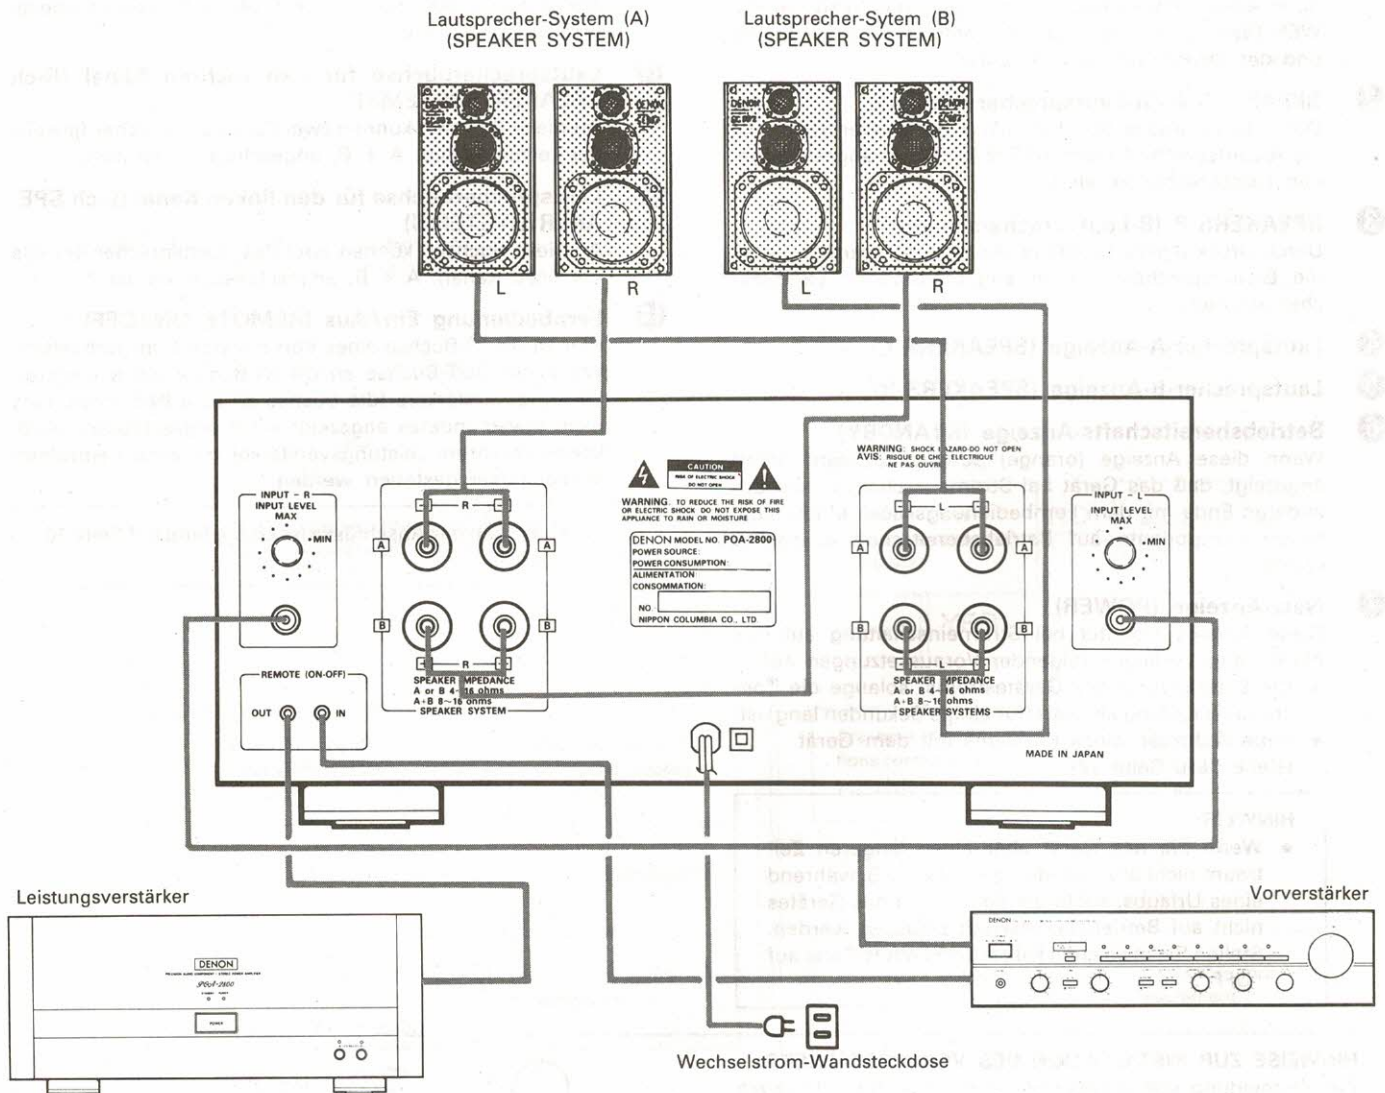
Lautsprecher-System (A)
(SPEAKER SYSTEM)

Lautsprecher-Sytem (B)
(SPEAKER SYSTEM)

L R L R

INPUT – R
INPUT LEVEL
MAX
MIN

R
A A
B B
R
SPEAKER IMPEDANCE
A or B 4~16 ohms
A+B 8~16 ohms
SPEAKER SYSTEM

REMOTE (ON-OFF)
OUT IN

CAUTION
RISK OF ELECTRIC SHOCK
DO NOT OPEN

WARNING: TO REDUCE THE RISK OF FIRE OR ELECTRIC SHOCK DO NOT EXPOSE THIS APPLIANCE TO RAIN OR MOISTURE

DENON MODEL NO POA-2800
POWER SOURCE
POWER CONSUMPTION
ALIMENTATION
CONSOMMATION
NO.
NIPPON COLUMBIA CO., LTD

WARNING: SHOCK HAZARD-DO NOT OPEN
AVIS: RISQUE DE CHOC ELECTRIQUE NE PAS OUVRIR

L
A A
B B
L
SPEAKER IMPEDANCE
A or B 4~16 ohms
A+B 8~16 ohms
SPEAKER SYSTEMS

INPUT – L
INPUT LEVEL
MAX
MIN

MADE IN JAPAN

Leistungsverstärker

DENON
POA-2800
POWER

Vorverstärker

DENON

Wechselstrom-Wandsteckdose